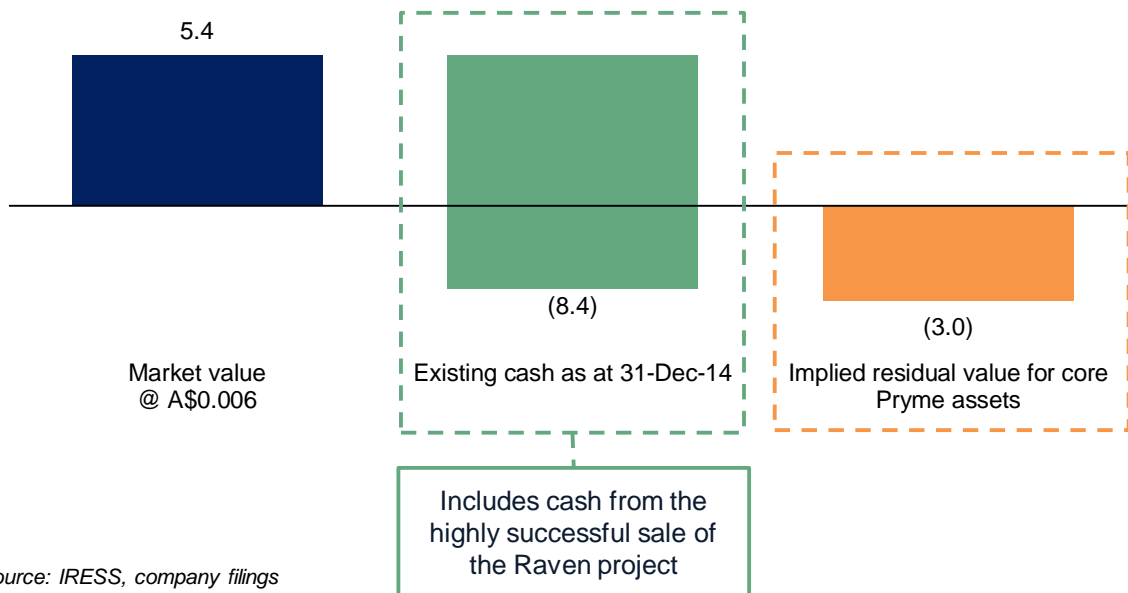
5.4

(8.4)

(3.0)

Market value
@ A$0.006

Existing cash as at 31-Dec-14

Implied residual value for core Pryme assets

Includes cash from the highly successful sale of the Raven project

ource: IRESS, company filings